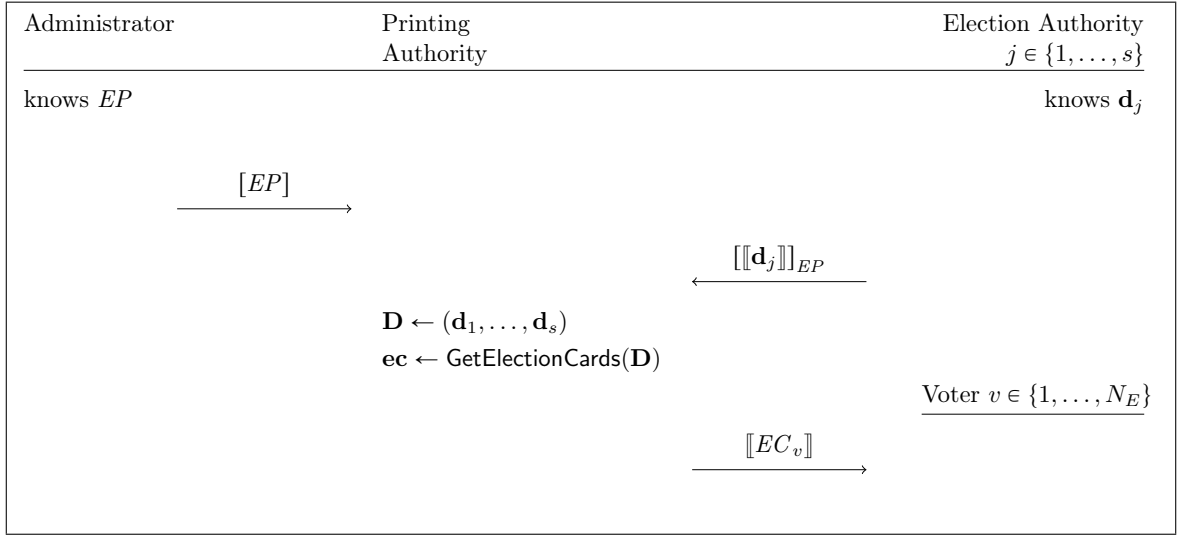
Administrator

Printing Authority

Election Authority $j \in \{1, \ldots, s\}$

knows $EP$

knows $\mathbf{d}_j$

$[EP]$

$[\llbracket \mathbf{d}_j \rrbracket]_{EP}$

$\mathbf{D} \leftarrow (\mathbf{d}_1, \ldots, \mathbf{d}_s)$

$\mathbf{ec} \leftarrow \mathsf{GetElectionCards}(\mathbf{D})$

Voter $v \in \{1, \ldots, N_E\}$

$\llbracket EC_v \rrbracket$